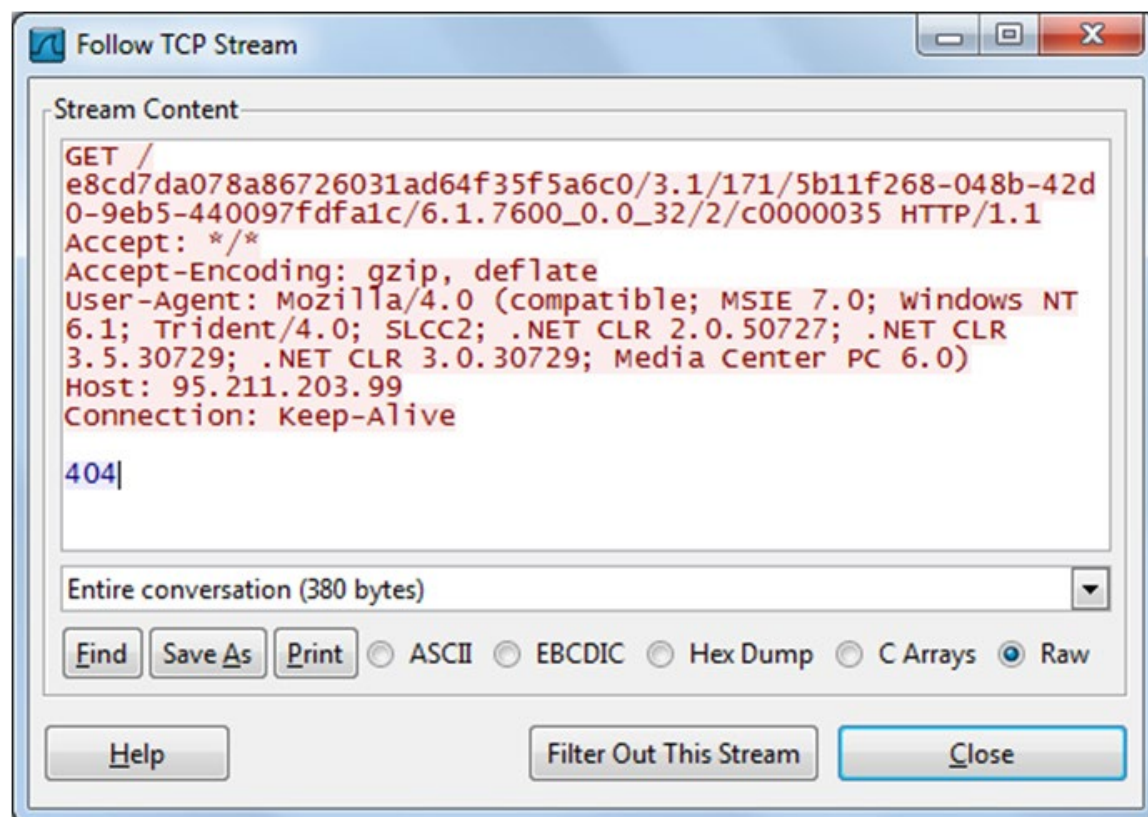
Follow TCP Stream

Stream Content

GET /
e8cd7da078a86726031ad64f35f5a6c0/3.1/171/5b11f268-048b-42d0-9eb5-440097fdfa1c/6.1.7600_0.0_32/2/c0000035 HTTP/1.1
Accept: */*
Accept-Encoding: gzip, deflate
User-Agent: Mozilla/4.0 (compatible; MSIE 7.0; Windows NT 6.1; Trident/4.0; SLCC2; .NET CLR 2.0.50727; .NET CLR 3.5.30729; .NET CLR 3.0.30729; Media Center PC 6.0)
Host: 95.211.203.99
Connection: Keep-Alive

404

Entire conversation (380 bytes)

Find | Save As | Print | ASCII | EBCDIC | Hex Dump | C Arrays | Raw

Help | Filter Out This Stream | Close